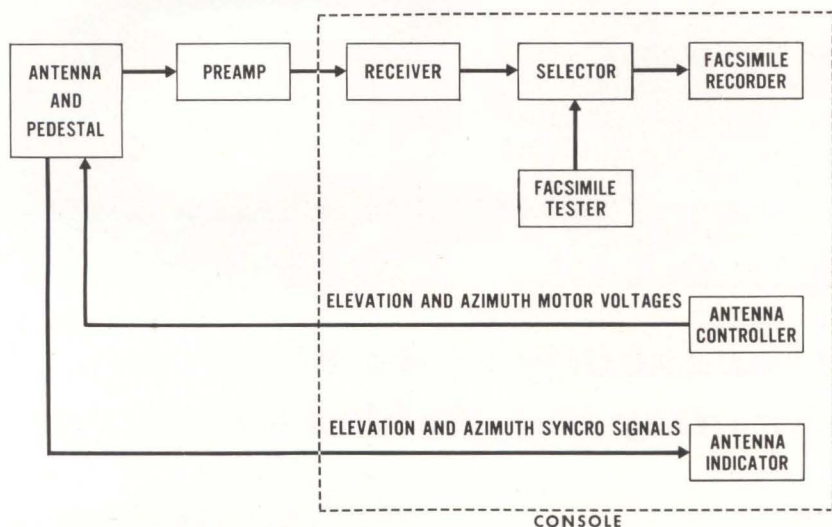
ANTENNA AND PEDESTAL

PREAMP

RECEIVER

SELECTOR

FACSIMILE RECORDER

FACSIMILE TESTER

ELEVATION AND AZIMUTH MOTOR VOLTAGES

ANTENNA CONTROLLER

ELEVATION AND AZIMUTH SYNCRO SIGNALS

ANTENNA INDICATOR

CONSOLE